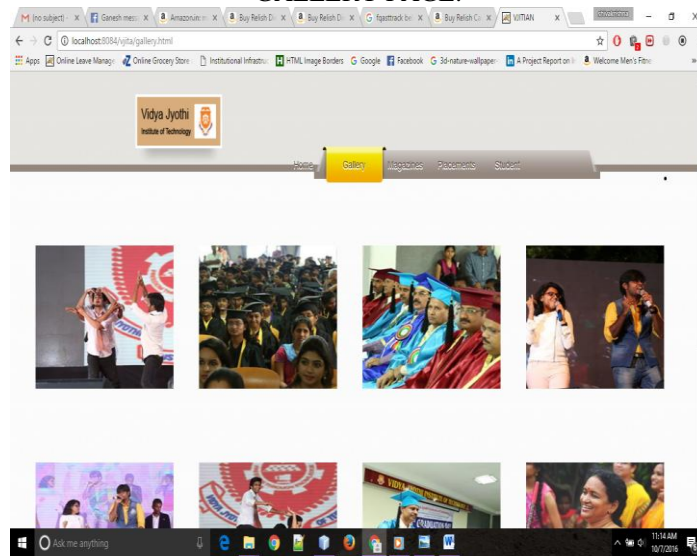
GALLERY PAGE:

M (no subject) × | Ganesh mess × | Amazon.in × | Buy Relish D × | Buy Relish D × | G fqasttrack br × | Buy Relish Cr × | VJITIAN ×

← → C localhost:8084/vjita/gallery.html

Apps | Online Leave Manage | Online Grocery Store | Institutional Infrastru | HTML Image Borders | G Google | Facebook | G 3d-nature-wallpaper | A Project Report on | Welcome Men's Fitne

Vidya Jyothi
Institute of Technology

Home | Gallery | Magazines | Placements | Student

Ask me anything

11:14 AM
10/7/2016